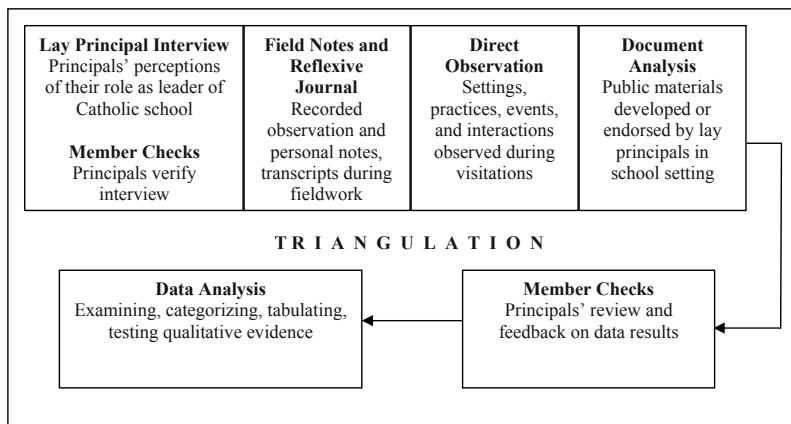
**Lay Principal Interview**
Principals' perceptions of their role as leader of Catholic school

**Member Checks**
Principals verify interview

**Field Notes and Reflexive Journal**
Recorded observation and personal notes, transcripts during fieldwork

**Direct Observation**
Settings, practices, events, and interactions observed during visitations

**Document Analysis**
Public materials developed or endorsed by lay principals in school setting

TRIANGULATION

**Member Checks**
Principals' review and feedback on data results

**Data Analysis**
Examining, categorizing, tabulating, testing qualitative evidence